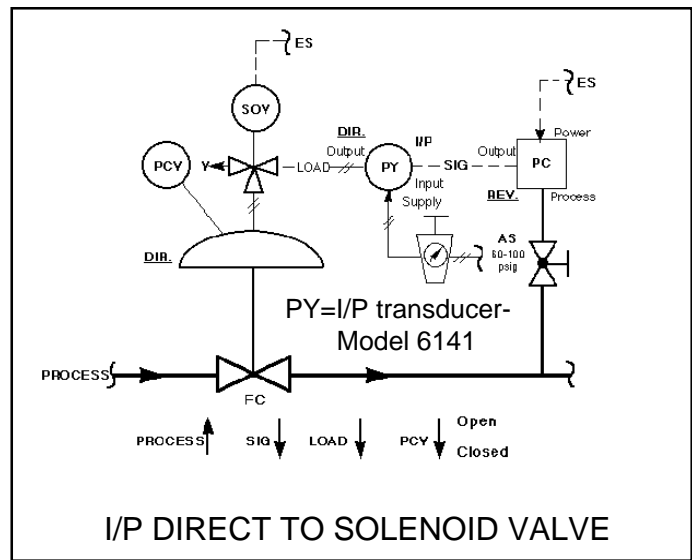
ES

SOV

PCY

Y

LOAD

DIR.

Output

I/P

PY

SIG

Input

Supply

ES

Power

Output

PC

REV.

Process

DIR.

AS

60-100 psig

PY=I/P transducer-Model 6141

PROCESS

FC

PROCESS

SIG

LOAD

PCY

Open

Closed

I/P DIRECT TO SOLENOID VALVE